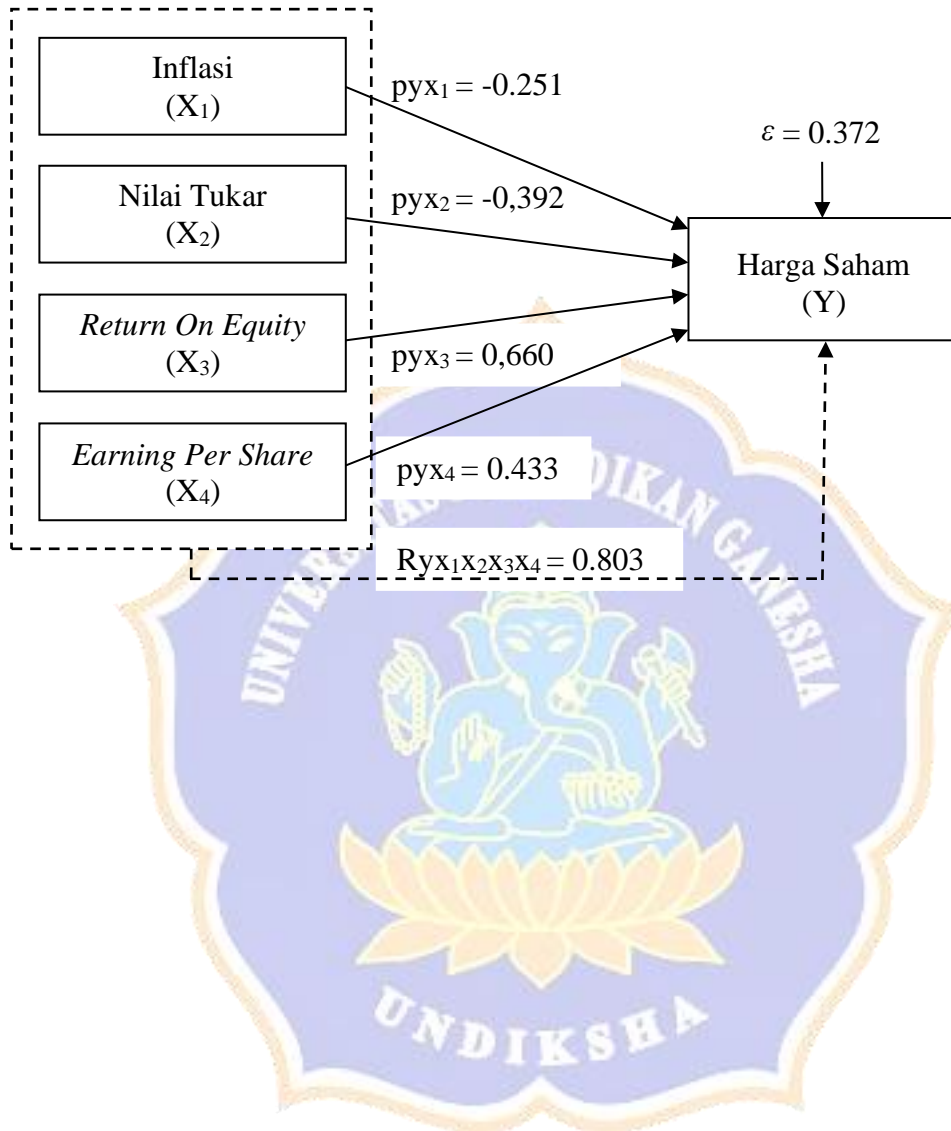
Inflasi
($X_1$)

Nilai Tukar
($X_2$)

*Return On Equity*
($X_3$)

*Earning Per Share*
($X_4$)

$pyx_1 = -0.251$

$pyx_2 = -0,392$

$pyx_3 = 0,660$

$pyx_4 = 0.433$

$Ryx_1x_2x_3x_4 = 0.803$

$\varepsilon = 0.372$

Harga Saham
(Y)

UNIVERSITAS PENDIDIKAN GANESHA

UNDIKSHA